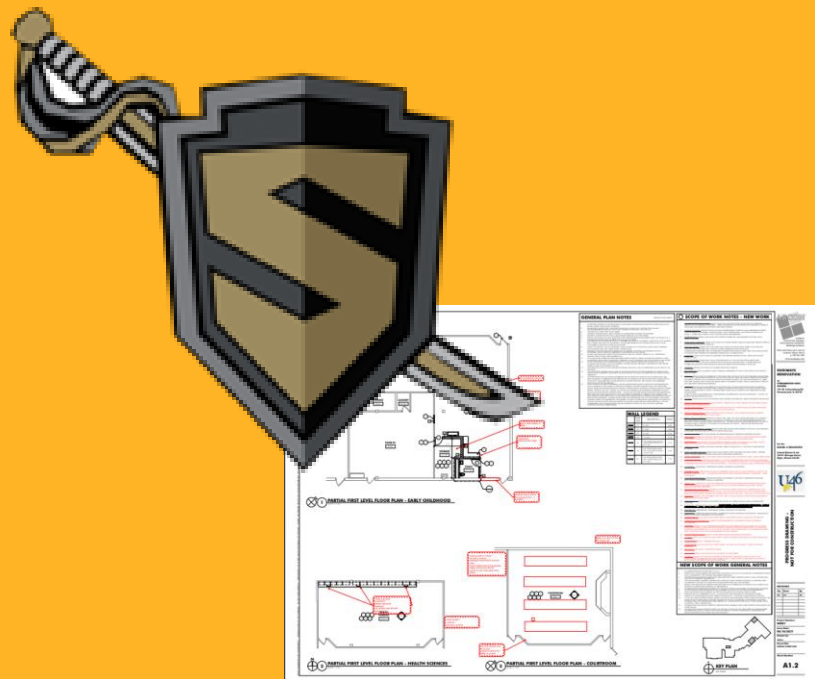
GENERAL PLAN NOTES

SCOPE OF WORK NOTES - NEW WORK

WALL LEGEND

PARTIAL FIRST LEVEL FLOOR PLAN - EARLY CHILDHOOD

NEW SCOPE OF WORK GENERAL NOTES

PARTIAL FIRST LEVEL FLOOR PLAN - HEALTH SCIENCES

PARTIAL FIRST LEVEL FLOOR PLAN - COURTROOM

KEY PLAN

U46

A1.2